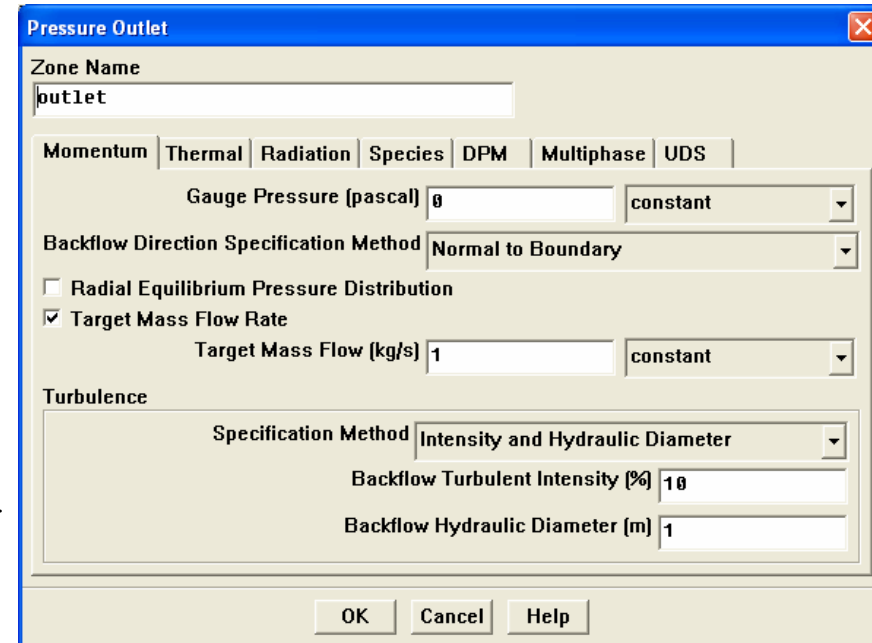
Pressure Outlet

Zone Name
outlet

Momentum | Thermal | Radiation | Species | DPM | Multiphase | UDS

Gauge Pressure (pascal) 0 constant

Backflow Direction Specification Method Normal to Boundary

Radial Equilibrium Pressure Distribution

Target Mass Flow Rate

Target Mass Flow (kg/s) 1 constant

Turbulence

Specification Method Intensity and Hydraulic Diameter

Backflow Turbulent Intensity (%) 10

Backflow Hydraulic Diameter (m) 1

OK Cancel Help